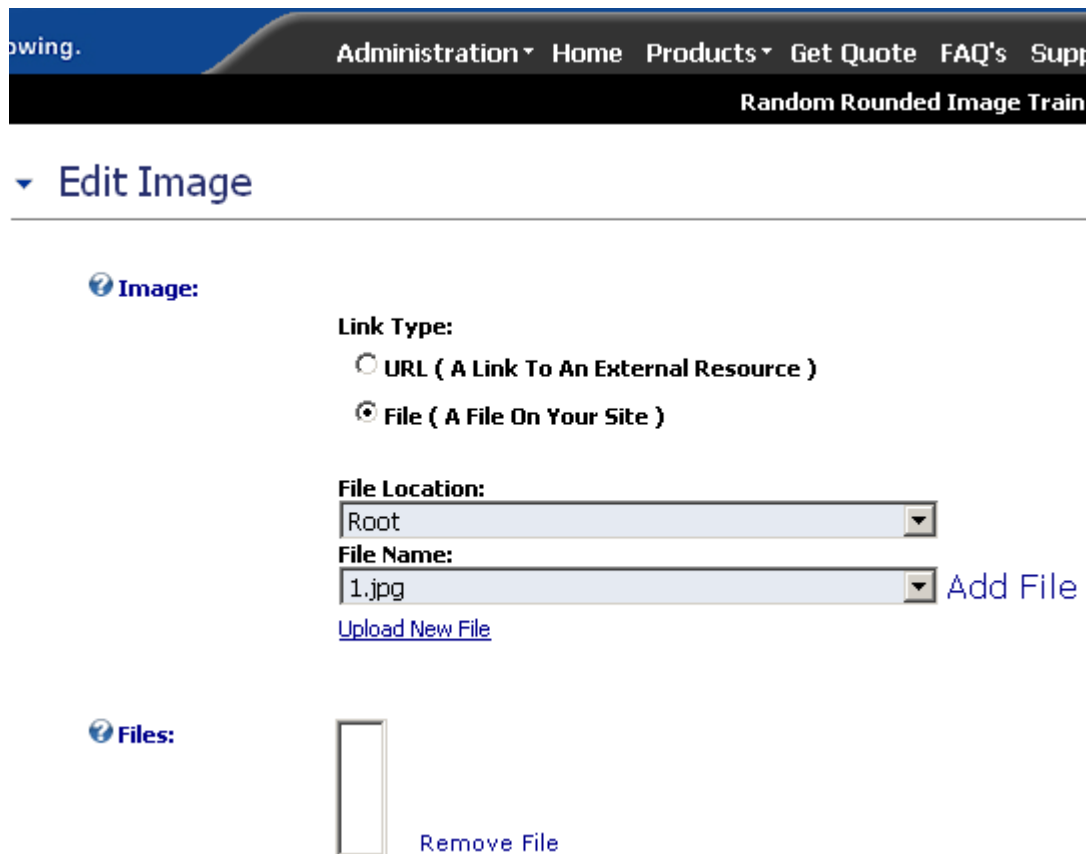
owing.

Administration Home Products Get Quote FAQ's Supp

Random Rounded Image Train

Edit Image

Image:

Link Type:

URL ( A Link To An External Resource )

File ( A File On Your Site )

File Location:

Root

File Name:

1.jpg

Add File

Upload New File

Files:

Remove File